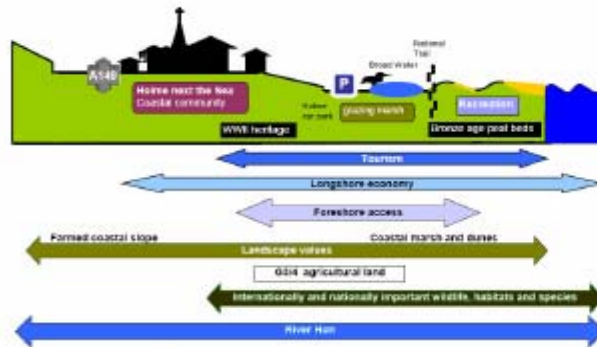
A149

Holme next the Sea
Coastal community

WWII heritage

Broad Water

National Trail

P

Visitor car park

grazing marsh

Recreation

Bronze age peat beds

Tourism

Longshore economy

Foreshore access

Farmed coastal slope

Coastal marsh and dunes

Landscape values

G3/4 agricultural land

Internationally and nationally important wildlife, habitats and species

River Hun